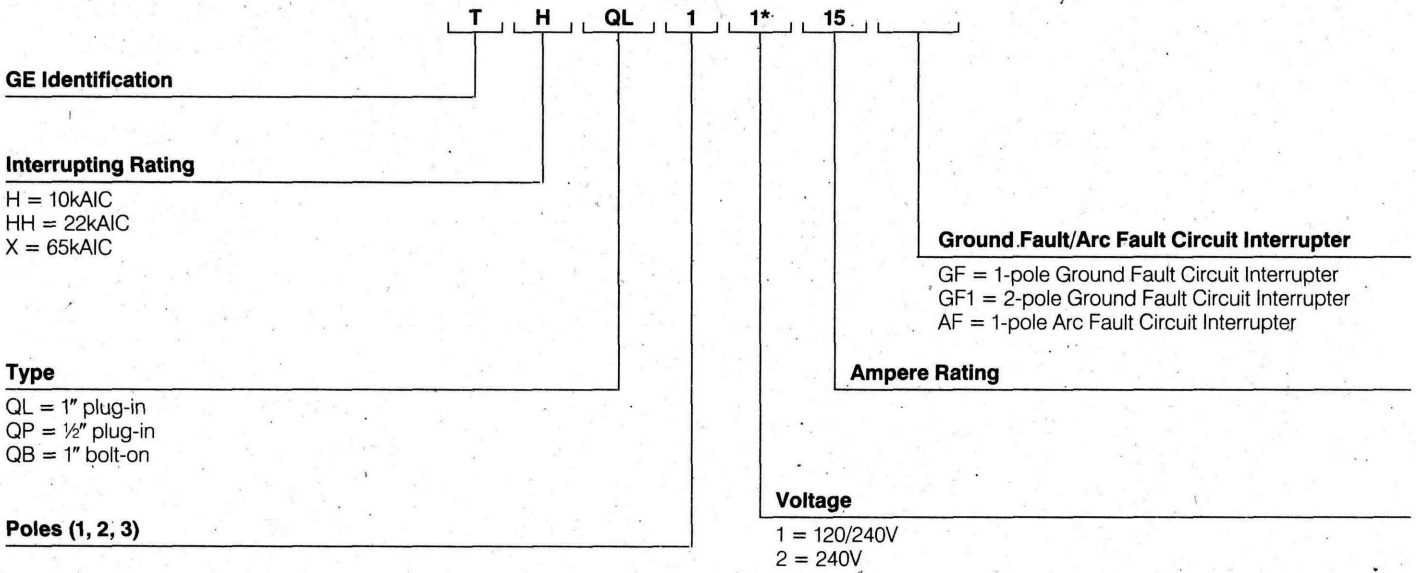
T H QL 1 1* 15

GE Identification

Interrupting Rating
H = 10kAIC
HH = 22kAIC
X = 65kAIC

Ground Fault/Arc Fault Circuit Interrupter
GF = 1-pole Ground Fault Circuit Interrupter
GF1 = 2-pole Ground Fault Circuit Interrupter
AF = 1-pole Arc Fault Circuit Interrupter

Type
QL = 1″ plug-in
QP = ½″ plug-in
QB = 1″ bolt-on

Ampere Rating

Voltage
1 = 120/240V
2 = 240V

Poles (1, 2, 3)